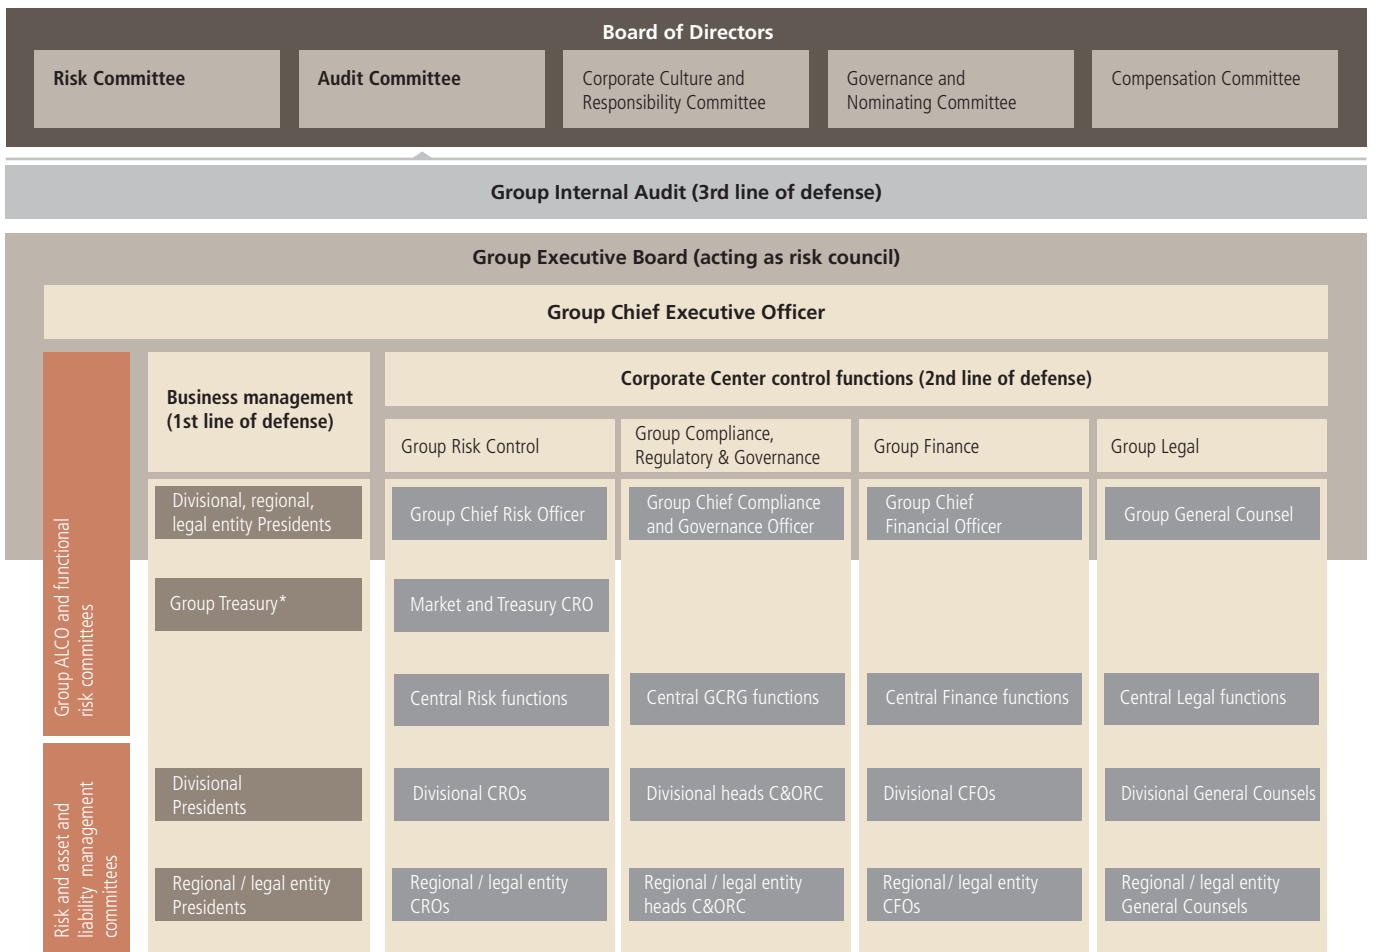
Board of Directors

Risk Committee

Audit Committee

Corporate Culture and Responsibility Committee

Governance and Nominating Committee

Compensation Committee

Group Internal Audit (3rd line of defense)

Group Executive Board (acting as risk council)

Group Chief Executive Officer

Group ALCO and functional risk committees

Risk and asset and liability management committees

Business management (1st line of defense)

Divisional, regional, legal entity Presidents

Group Treasury*

Divisional Presidents

Regional / legal entity Presidents

Corporate Center control functions (2nd line of defense)

Group Risk Control

Group Chief Risk Officer

Market and Treasury CRO

Central Risk functions

Divisional CROs

Regional / legal entity CROs

Group Compliance, Regulatory & Governance

Group Chief Compliance and Governance Officer

Central GCRG functions

Divisional heads C&ORC

Regional / legal entity heads C&ORC

Group Finance

Group Chief Financial Officer

Central Finance functions

Divisional CFOs

Regional / legal entity CFOs

Group Legal

Group General Counsel

Central Legal functions

Divisional General Counsels

Regional / legal entity General Counsels